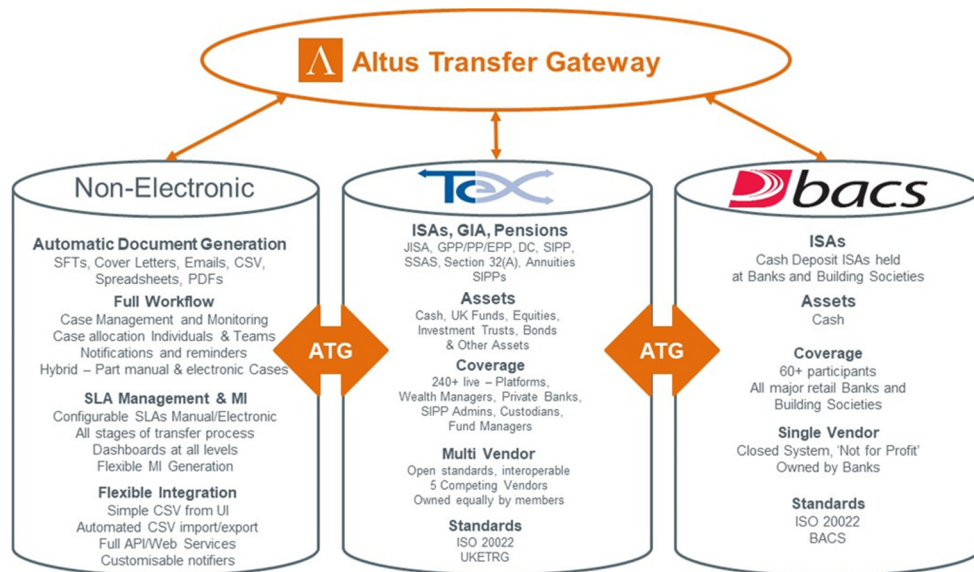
Altus Transfer Gateway

Non-Electronic

Automatic Document Generation
SFTs, Cover Letters, Emails, CSV, Spreadsheets, PDFs

Full Workflow
Case Management and Monitoring
Case allocation Individuals & Teams
Notifications and reminders
Hybrid – Part manual & electronic Cases

SLA Management & MI
Configurable SLAs Manual/Electronic
All stages of transfer process
Dashboards at all levels
Flexible MI Generation

Flexible Integration
Simple CSV from UI
Automated CSV import/export
Full API/Web Services
Customisable notifiers

ATG

TeX

ISAs, GIA, Pensions
JISA, GPP/PP/EPP, DC, SIPP, SSAS, Section 32(A), Annuities SIPPs

Assets
Cash, UK Funds, Equities, Investment Trusts, Bonds & Other Assets

Coverage
240+ live – Platforms, Wealth Managers, Private Banks, SIPP Admins, Custodians, Fund Managers

Multi Vendor
Open standards, interoperable
5 Competing Vendors
Owned equally by members

Standards
ISO 20022
UKETRG

ATG

bacs

ISAs
Cash Deposit ISAs held at Banks and Building Societies

Assets
Cash

Coverage
60+ participants
All major retail Banks and Building Societies

Single Vendor
Closed System, 'Not for Profit'
Owned by Banks

Standards
ISO 20022
BACS